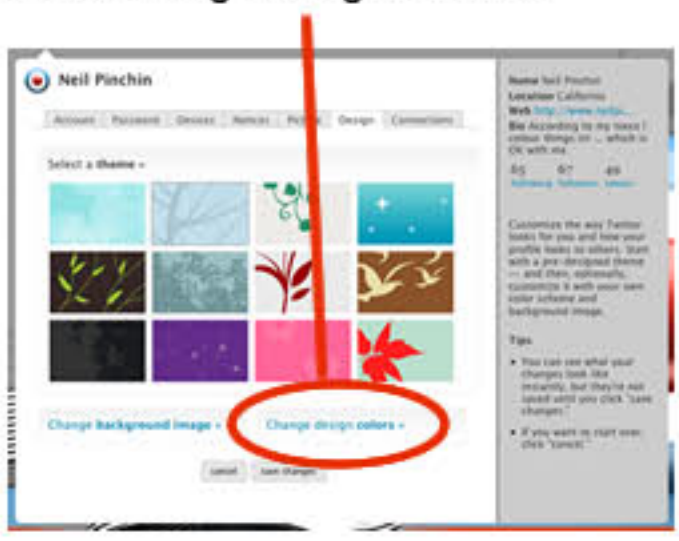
Neil Pinchin

Account | Password | Devices | Notices | Picture | Design | Connections

Select a theme »

Change background image » Change design colors »

cancel | save changes

Name Neil Pinchin
Location California
Web http://www.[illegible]
Bio According to my niece I colour things in ... which is OK with me

65 following | 97 followers | 49 updates

Customize the way Twitter looks for you and how your profile looks to others. Start with a pre-designed theme — and then, optionally, customize it with your own color scheme and background image.

Tips

• You can see what your changes look like instantly, but they're not saved until you click "save changes."

• If you want to start over, click "cancel."